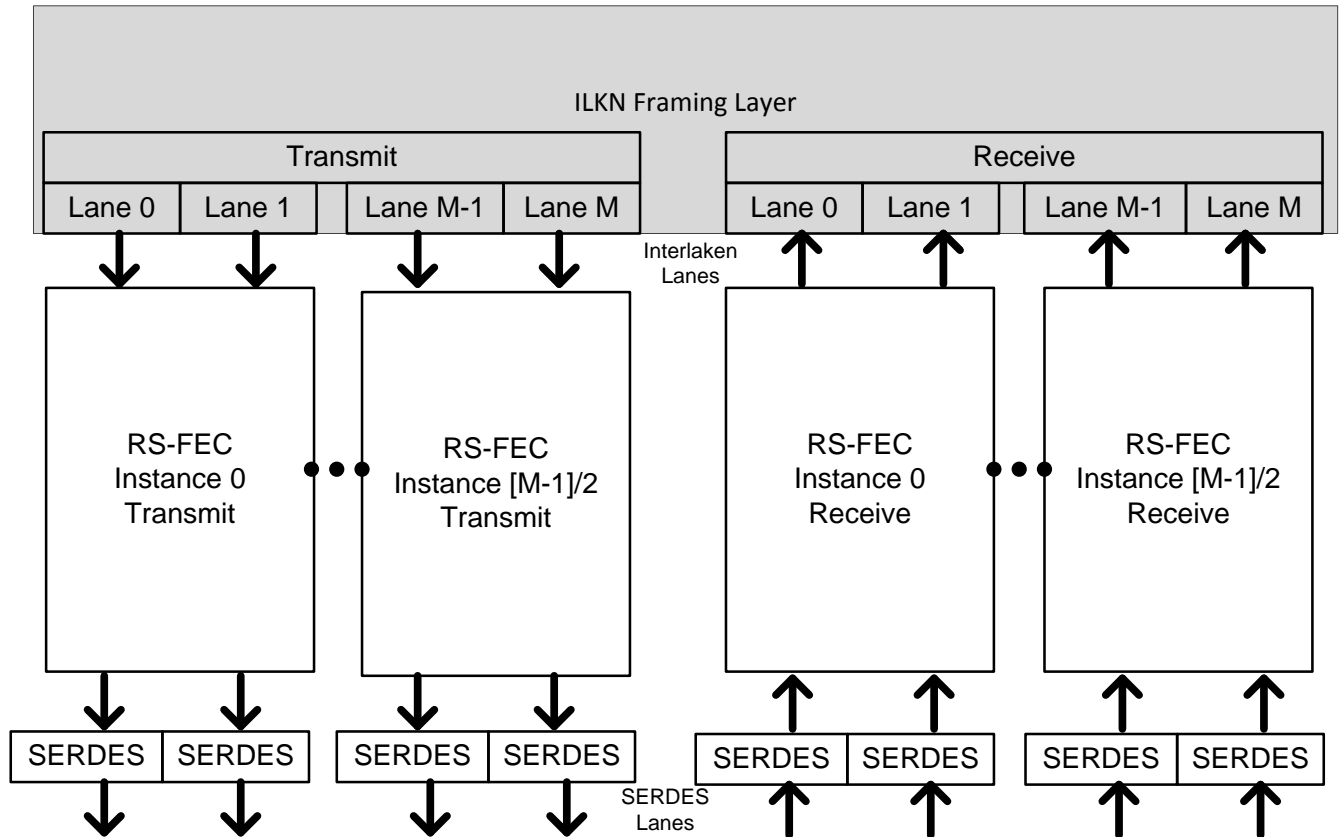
ILKN Framing Layer

Transmit

Lane 0 | Lane 1 | Lane M-1 | Lane M

Receive

Lane 0 | Lane 1 | Lane M-1 | Lane M

Interlaken Lanes

RS-FEC Instance 0 Transmit

RS-FEC Instance [M-1]/2 Transmit

RS-FEC Instance 0 Receive

RS-FEC Instance [M-1]/2 Receive

SERDES | SERDES | SERDES | SERDES

SERDES | SERDES | SERDES | SERDES

SERDES Lanes